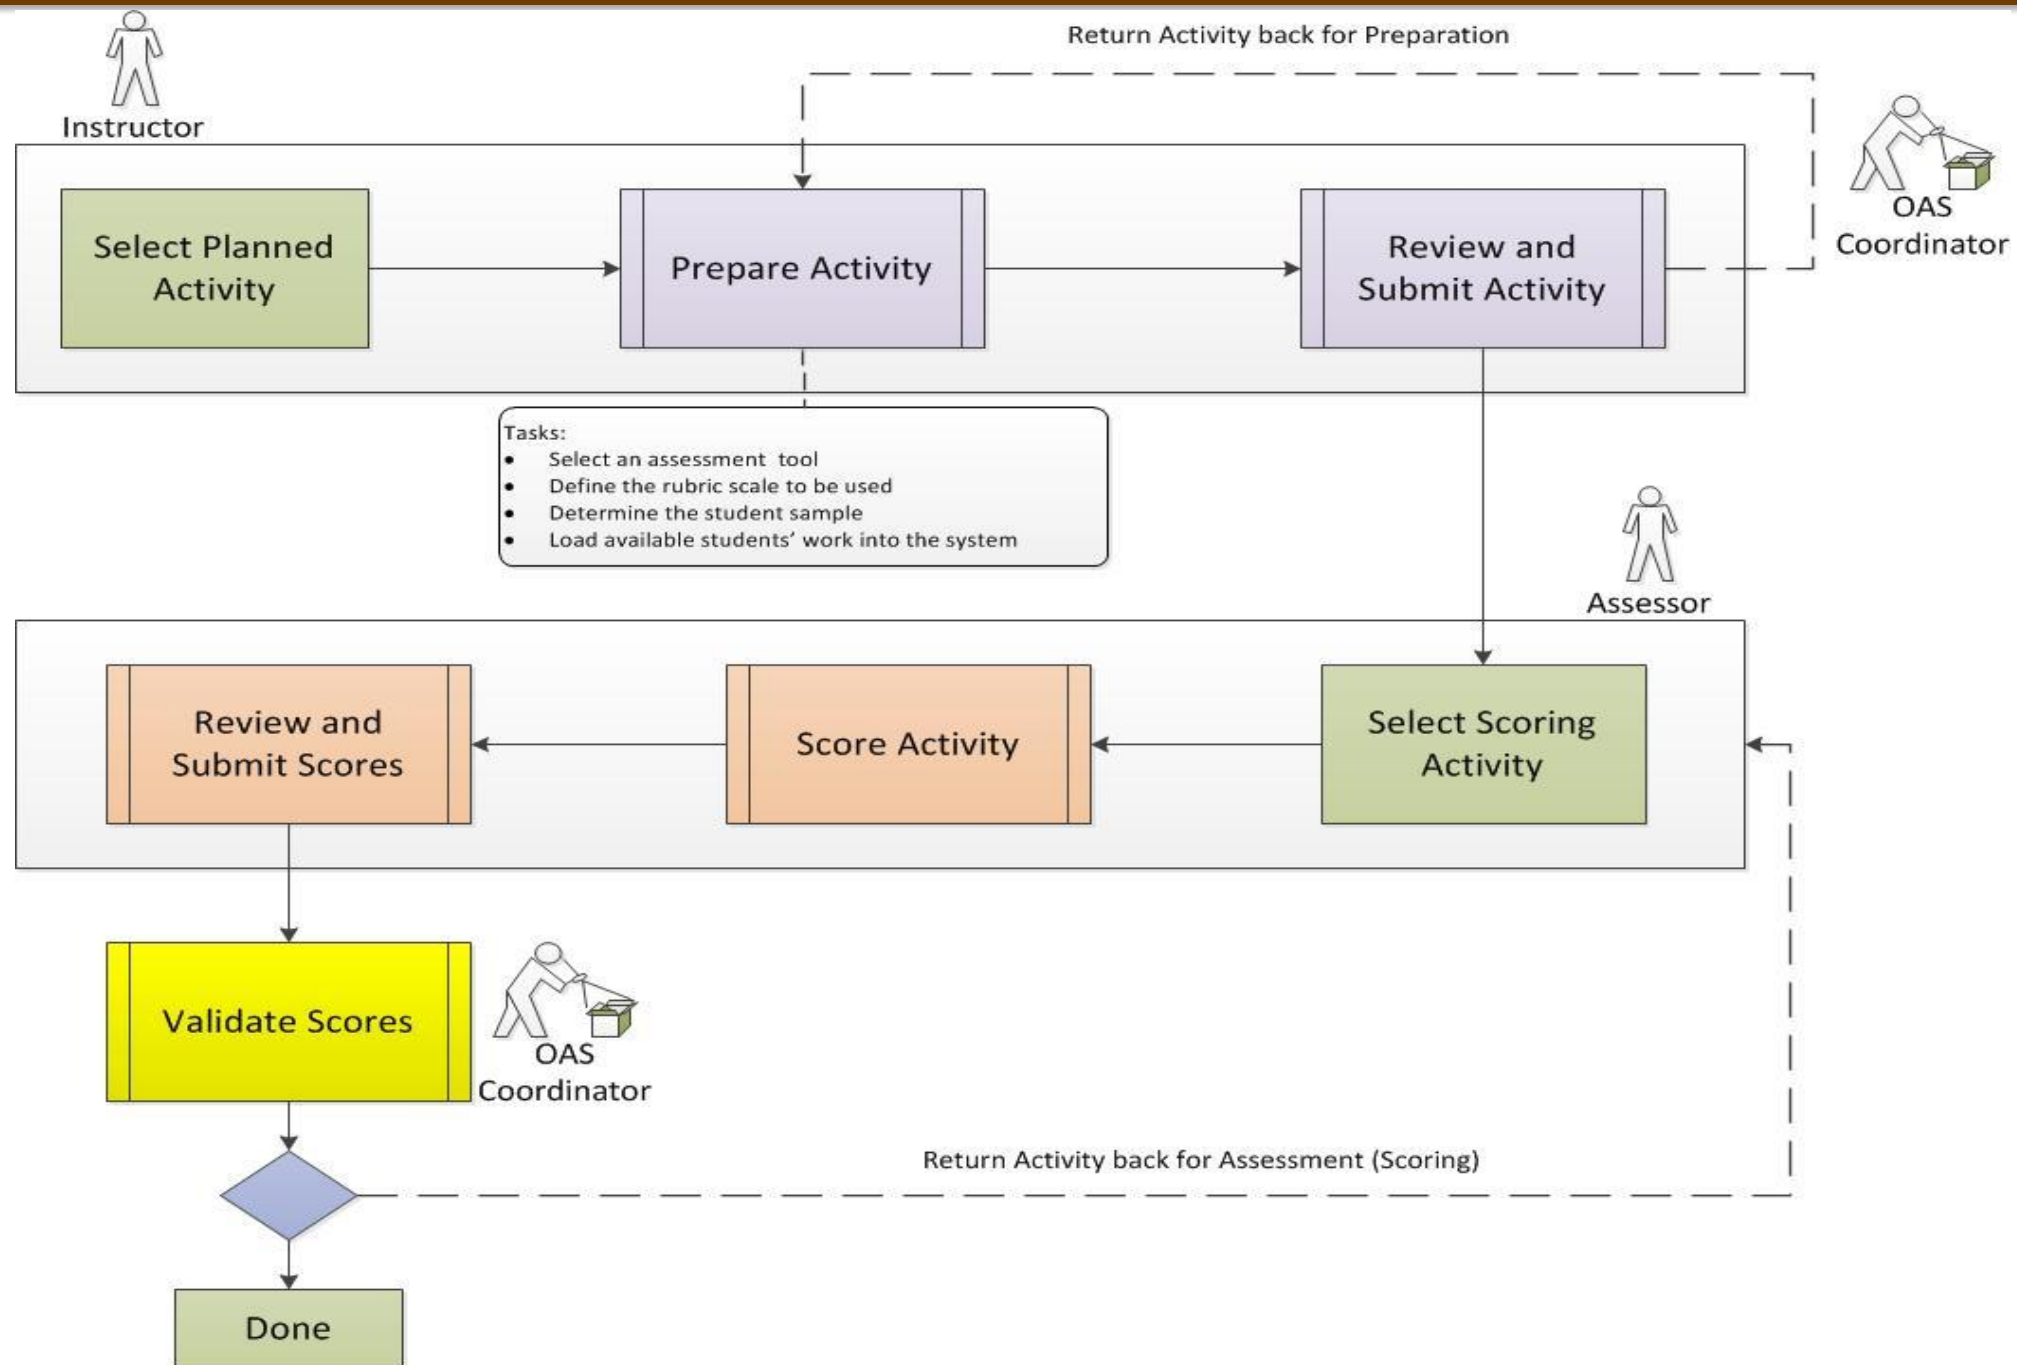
Return Activity back for Preparation

Instructor

OAS Coordinator

Select Planned Activity

Prepare Activity

Review and Submit Activity

Tasks:
- Select an assessment tool
- Define the rubric scale to be used
- Determine the student sample
- Load available students' work into the system

Assessor

Review and Submit Scores

Score Activity

Select Scoring Activity

Validate Scores

OAS Coordinator

Return Activity back for Assessment (Scoring)

Done